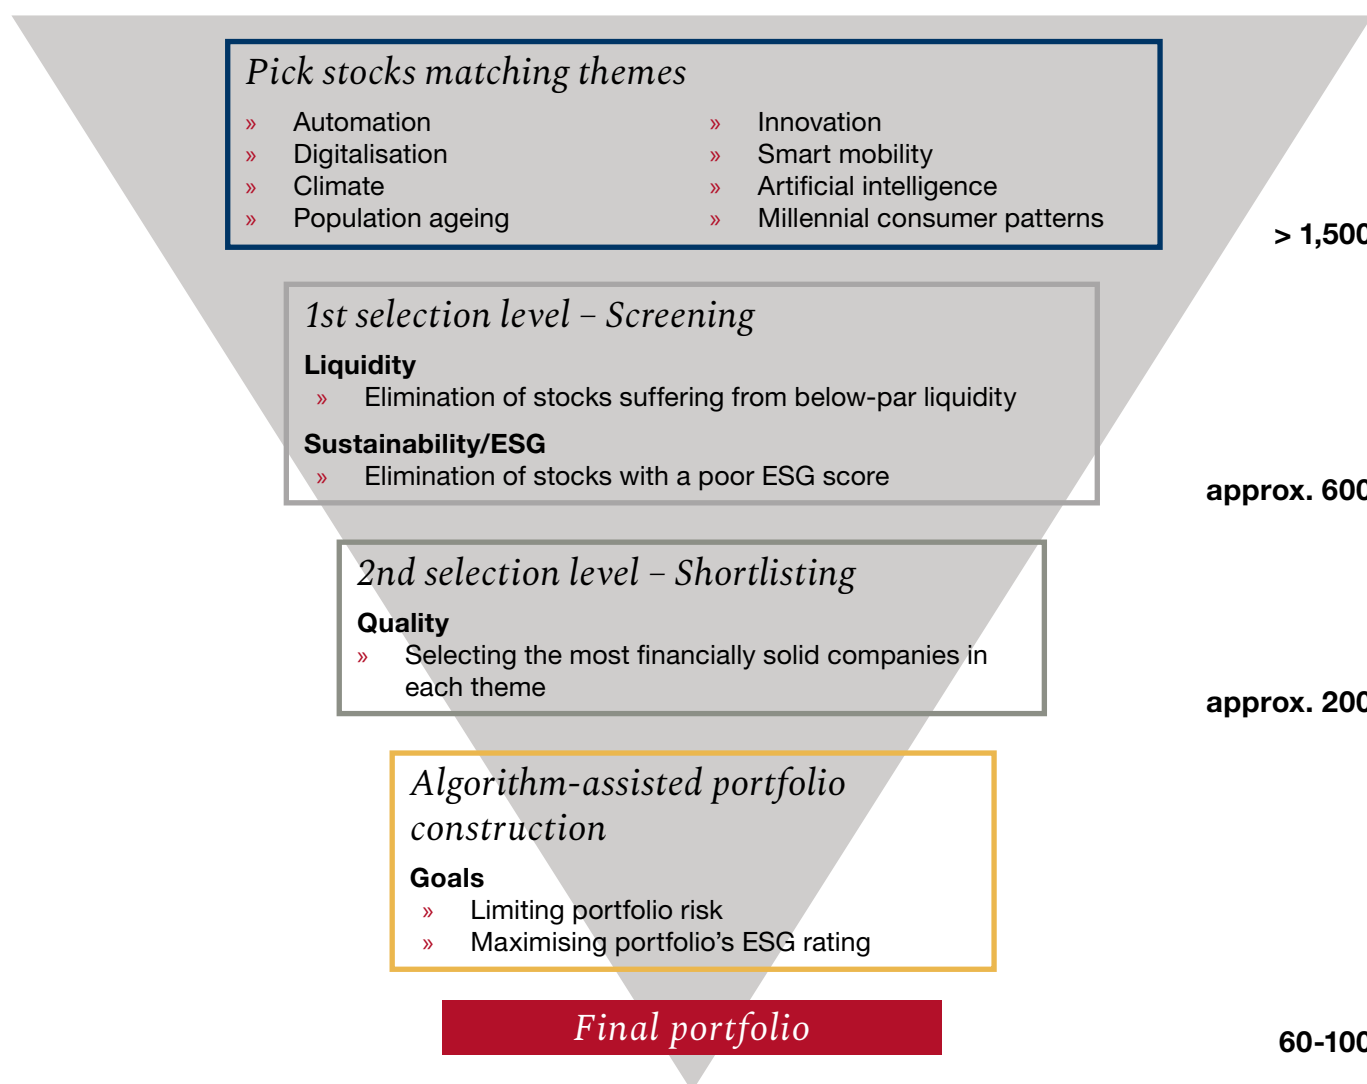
Pick stocks matching themes

» Automation
» Digitalisation
» Climate
» Population ageing

» Innovation
» Smart mobility
» Artificial intelligence
» Millennial consumer patterns

> 1,500

1st selection level – Screening

Liquidity
» Elimination of stocks suffering from below-par liquidity

Sustainability/ESG
» Elimination of stocks with a poor ESG score

approx. 600

2nd selection level – Shortlisting

Quality
» Selecting the most financially solid companies in each theme

approx. 200

Algorithm-assisted portfolio construction

Goals
» Limiting portfolio risk
» Maximising portfolio's ESG rating

Final portfolio

60-100